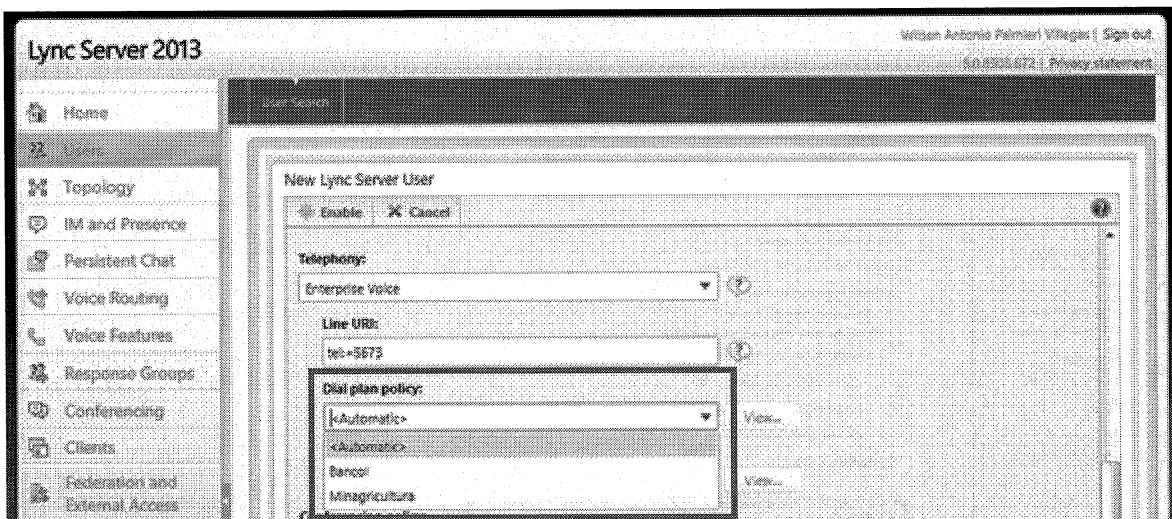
Lync Server 2013

Wilson Antonio Palmieri Villegas | Sign out

5.0.8308.872 | Privacy statement

Home
Users
Topology
IM and Presence
Persistent Chat
Voice Routing
Voice Features
Response Groups
Conferencing
Clients
Federation and External Access

User Search

New Lync Server User

Enable
Cancel

Telephony:

Enterprise Voice

Line URI:

tel:+5673

Dial plan policy:

<Automatic>

View...

<Automatic>

Bancor

Minagricultura

View...